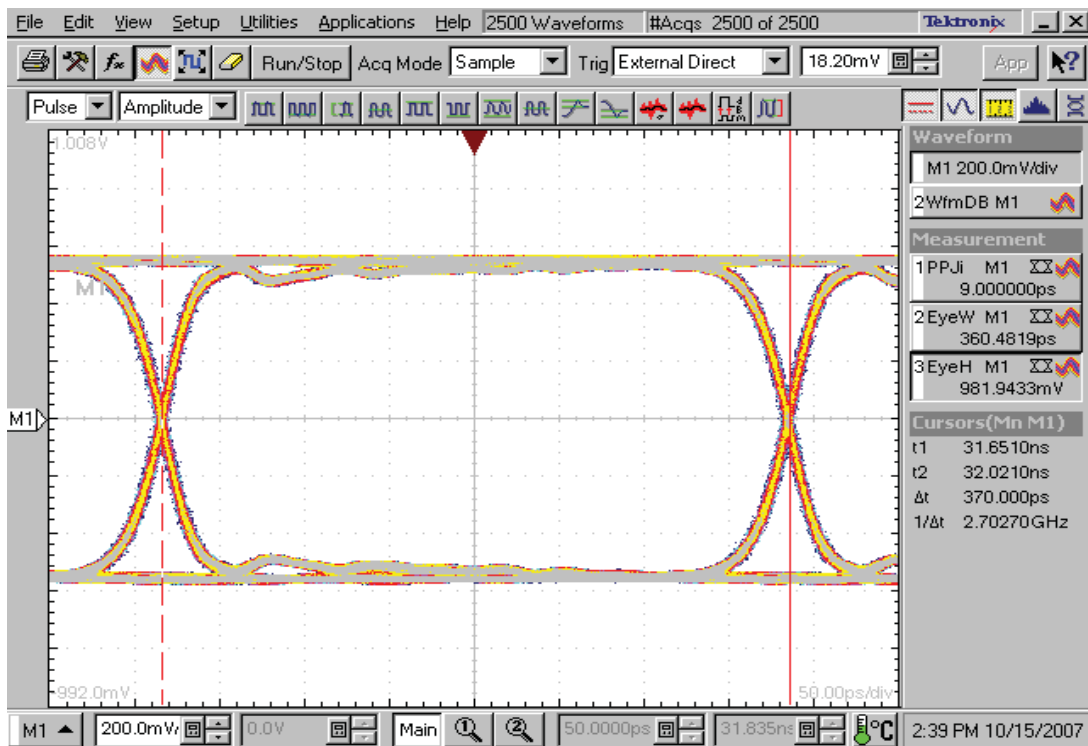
File Edit View Setup Utilities Applications Help 2500 Waveforms #Acqs 2500 of 2500 Tektronix

Run/Stop Acq Mode Sample Trig External Direct 18.20mV App

Pulse Amplitude

1.008V

M1

M1

992.0mV

50.00ps/div

Waveform
M1 200.0mV/div
2WfmDB M1

Measurement
1PPJi M1
9.000000ps
2EyeW M1
360.4819ps
3EyeH M1
981.9433mV

Cursors(Mn M1)
t1 31.6510ns
t2 32.0210ns
Δt 370.000ps
1/Δt 2.70270GHz

M1 200.0mV 0.0V Main 50.0000ps 31.835ns °C 2:39 PM 10/15/2007